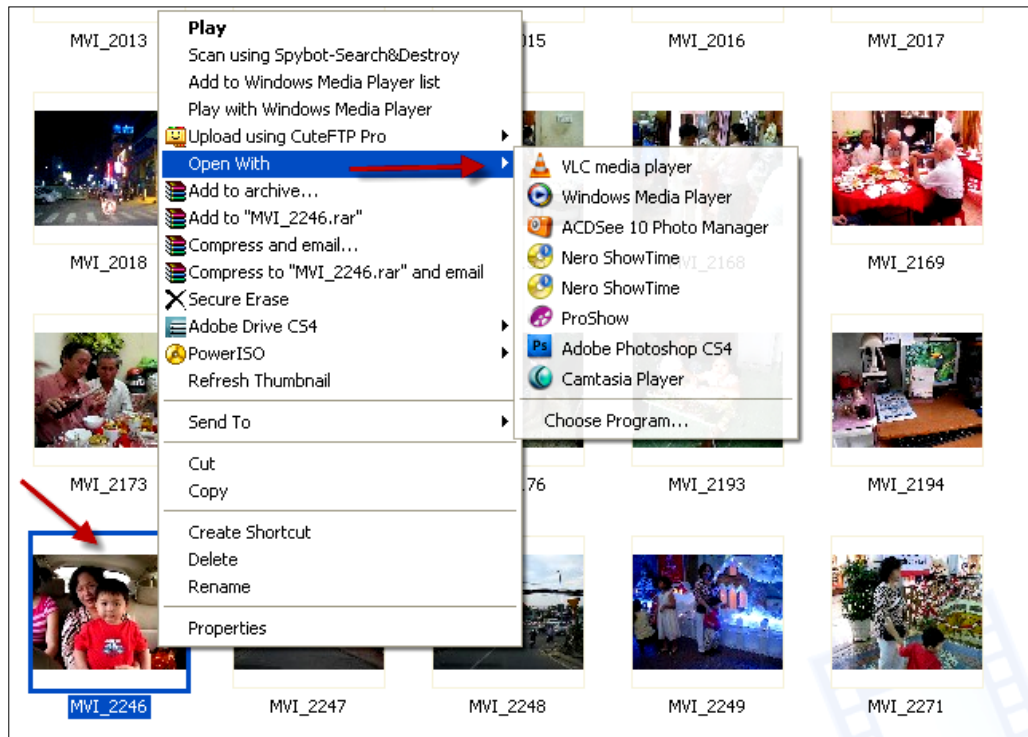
MVI_2013
015
MVI_2016
MVI_2017

Play
Scan using Spybot-Search&Destroy
Add to Windows Media Player list
Play with Windows Media Player
Upload using CuteFTP Pro
Open With
Add to archive...
Add to "MVI_2246.rar"
Compress and email...
Compress to "MVI_2246.rar" and email
Secure Erase
Adobe Drive CS4
PowerISO
Refresh Thumbnail
Send To
Cut
Copy
Create Shortcut
Delete
Rename
Properties

VLC media player
Windows Media Player
ACDSee 10 Photo Manager
Nero ShowTime
Nero ShowTime
ProShow
Adobe Photoshop CS4
Camtasia Player
Choose Program...

MVI_2018
MVI_2168
MVI_2169
MVI_2173
76
MVI_2193
MVI_2194
MVI_2246
MVI_2247
MVI_2248
MVI_2249
MVI_2271